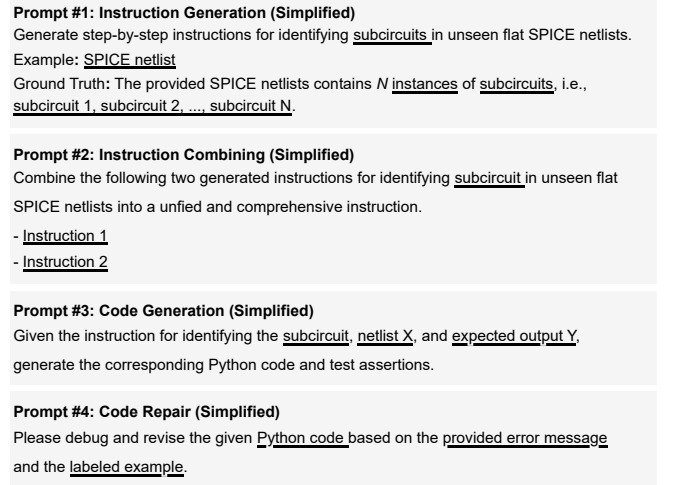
**Prompt #1: Instruction Generation (Simplified)**
Generate step-by-step instructions for identifying subcircuits in unseen flat SPICE netlists.
Example: SPICE netlist
Ground Truth: The provided SPICE netlists contains *N* instances of subcircuits, i.e., subcircuit 1, subcircuit 2, ..., subcircuit N.

**Prompt #2: Instruction Combining (Simplified)**
Combine the following two generated instructions for identifying subcircuit in unseen flat SPICE netlists into a unfied and comprehensive instruction.
- Instruction 1
- Instruction 2

**Prompt #3: Code Generation (Simplified)**
Given the instruction for identifying the subcircuit, netlist X, and expected output Y, generate the corresponding Python code and test assertions.

**Prompt #4: Code Repair (Simplified)**
Please debug and revise the given Python code based on the provided error message and the labeled example.